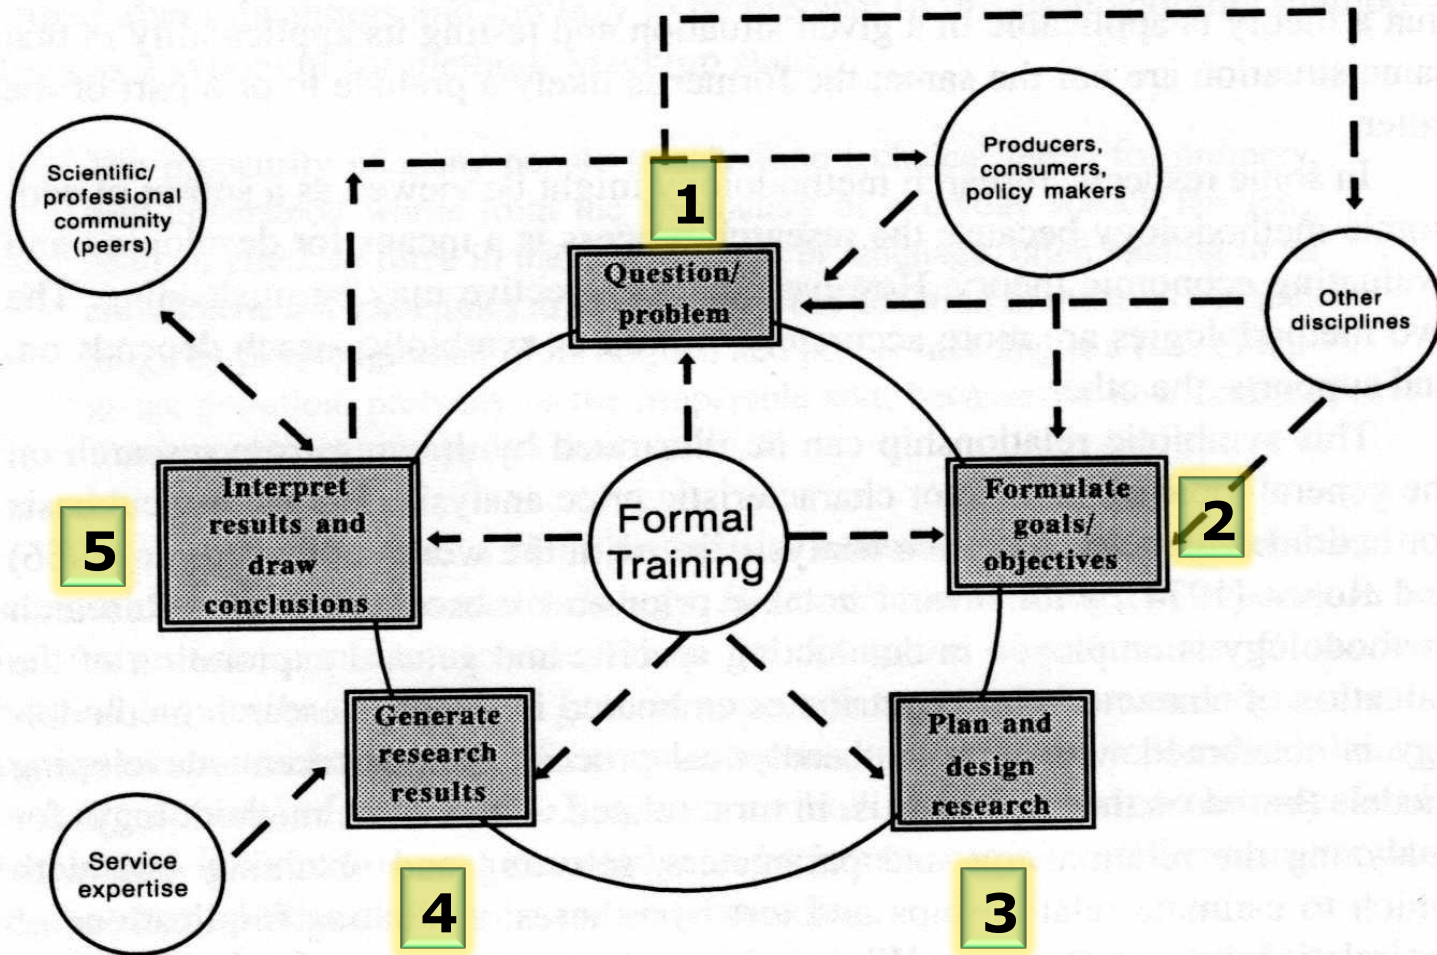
Scientific/ professional community (peers)

Producers, consumers, policy makers

1

Question/ problem

Other disciplines

Formal Training

5

Interpret results and draw conclusions

Formulate goals/ objectives

2

Generate research results

Plan and design research

Service expertise

4

3